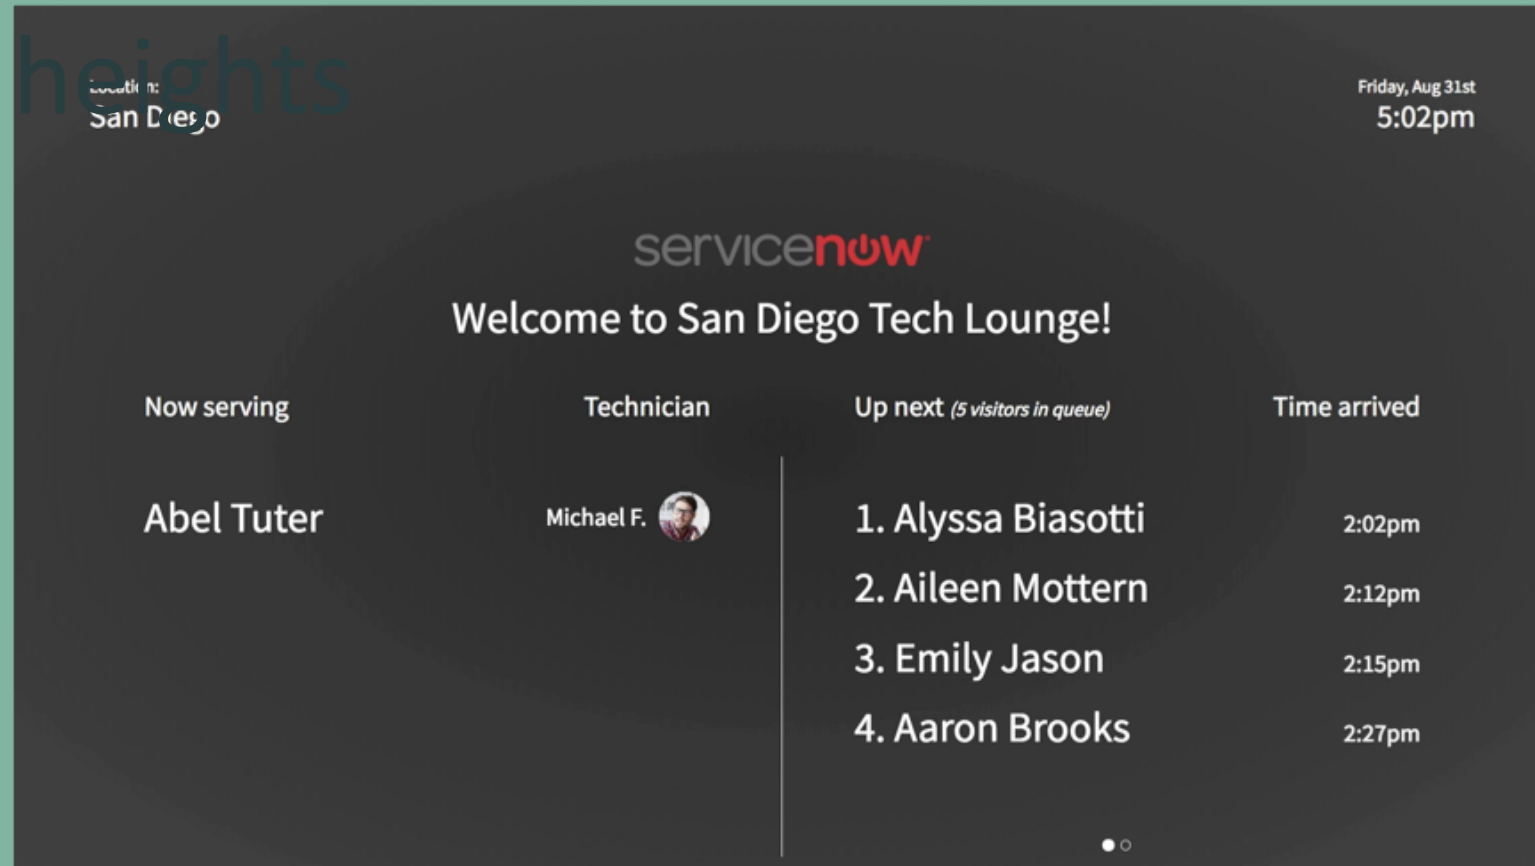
heights

Location:
San Diego

Friday, Aug 31st
5:02pm

servicenow

Welcome to San Diego Tech Lounge!

| Now serving | Technician | Up next *(5 visitors in queue)* | Time arrived |
|---|---|---|---|
| Abel Tuter | Michael F. | 1. Alyssa Biasotti | 2:02pm |
| | | 2. Aileen Mottern | 2:12pm |
| | | 3. Emily Jason | 2:15pm |
| | | 4. Aaron Brooks | 2:27pm |